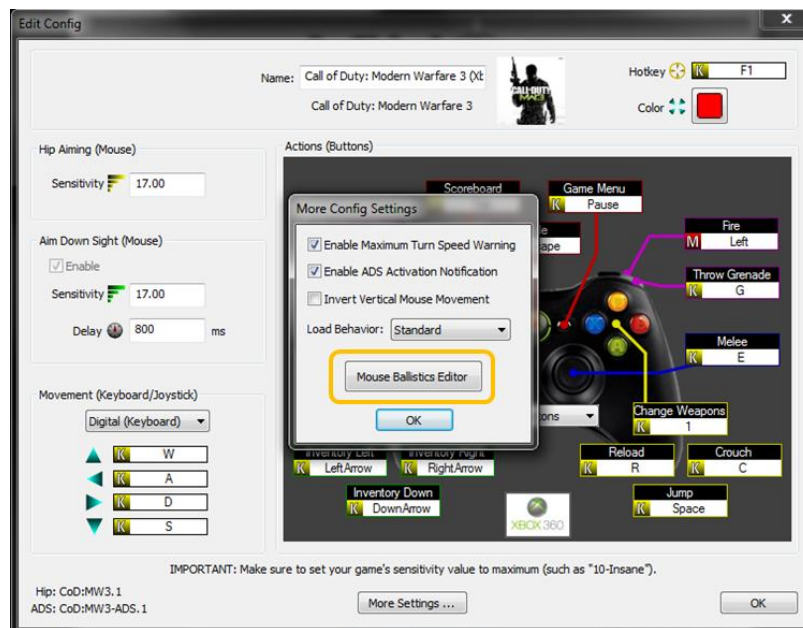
Edit Config

Name: Call of Duty: Modern Warfare 3 (Xb

Call of Duty: Modern Warfare 3

CALL OF DUTY MW3

Hotkey K F1

Color

Hip Aiming (Mouse)

Sensitivity 17.00

Aim Down Sight (Mouse)

Enable

Sensitivity 17.00

Delay 800 ms

Movement (Keyboard/Joystick)

Digital (Keyboard)

K W

K A

K D

K S

Actions (Buttons)

Scoreboard

Game Menu

K Pause

e

ape

Fire

M Left

Throw Grenade

K G

Melee

K E

Change Weapons

K 1

tons

Inventory Left

K LeftArrow

Inventory Right

K RightArrow

Reload

K R

Crouch

K C

Inventory Down

K DownArrow

Jump

K Space

XBOX 360

More Config Settings

Enable Maximum Turn Speed Warning

Enable ADS Activation Notification

Invert Vertical Mouse Movement

Load Behavior: Standard

Mouse Ballistics Editor

OK

IMPORTANT: Make sure to set your game's sensitivity value to maximum (such as "10-Insane").

Hip: CoD:MW3.1

ADS: CoD:MW3-ADS.1

More Settings ...

OK